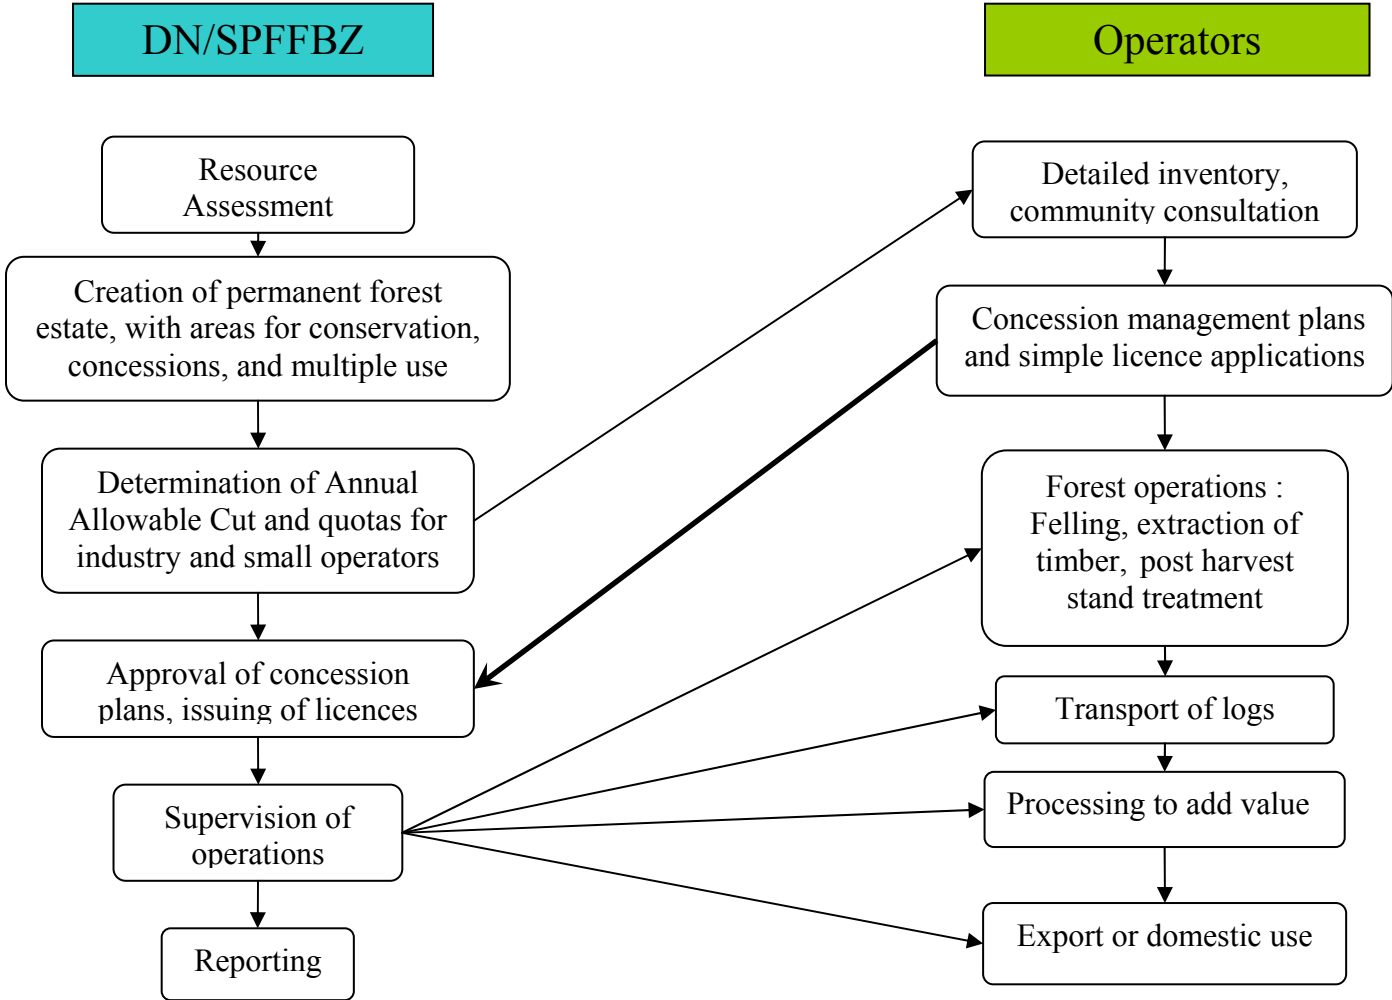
DN/SPFFBZ

Operators

Resource Assessment

Creation of permanent forest estate, with areas for conservation, concessions, and multiple use

Determination of Annual Allowable Cut and quotas for industry and small operators

Approval of concession plans, issuing of licences

Supervision of operations

Reporting

Detailed inventory, community consultation

Concession management plans and simple licence applications

Forest operations : Felling, extraction of timber, post harvest stand treatment

Transport of logs

Processing to add value

Export or domestic use